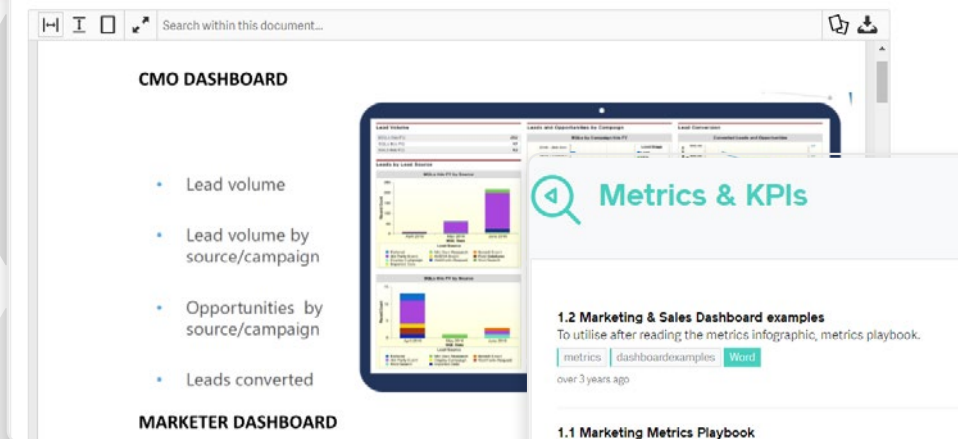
Search within this document...

CMO DASHBOARD

- Lead volume
- Lead volume by source/campaign
- Opportunities by source/campaign
- Leads converted

MARKETER DASHBOARD

Lead Volume

Leads and Opportunities by Campaign

Lead Conversion

Leads by Lead Source

Metrics & KPIs

1.2 Marketing & Sales Dashboard examples

To utilise after reading the metrics infographic, metrics playbook.

metrics dashboardexamples Word

over 3 years ago

1.1 Marketing Metrics Playbook